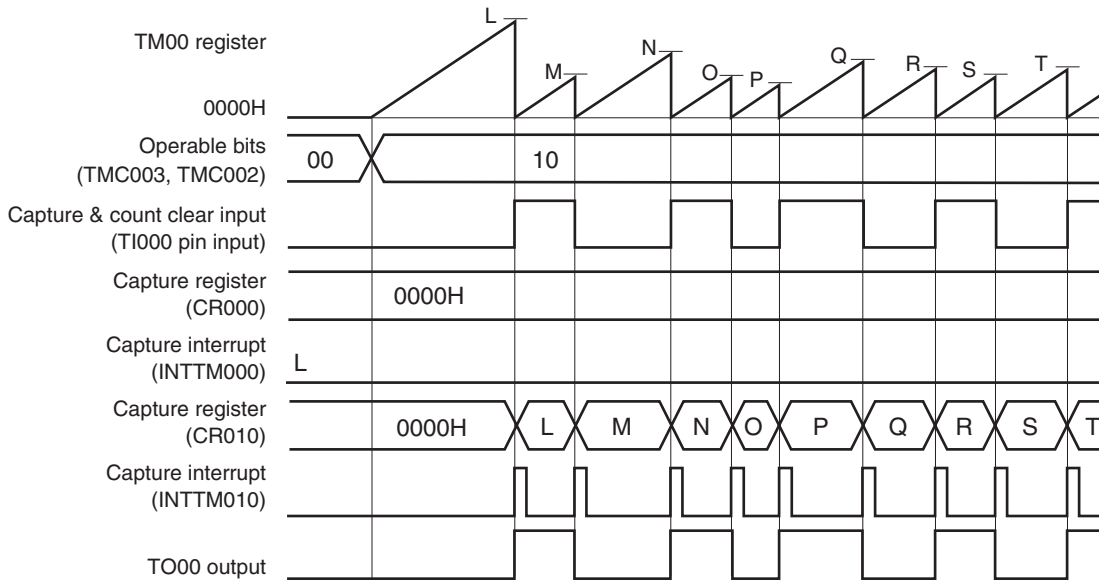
TM00 register

0000H

L
M
N
O
P
Q
R
S
T

Operable bits (TMC003, TMC002)

00

10

Capture & count clear input (TI000 pin input)

Capture register (CR000)

0000H

Capture interrupt (INTTM000)

L

Capture register (CR010)

0000H
L
M
N
O
P
Q
R
S
T

Capture interrupt (INTTM010)

TO00 output